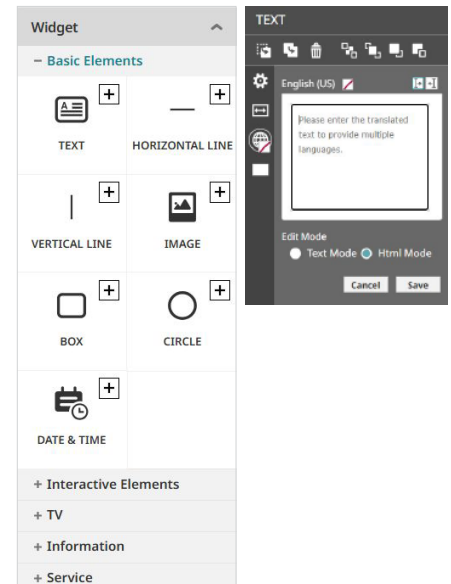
Widget

− Basic Elements

TEXT

HORIZONTAL LINE

VERTICAL LINE

IMAGE

BOX

CIRCLE

DATE & TIME

+ Interactive Elements

+ TV

+ Information

+ Service

TEXT

English (US)

Please enter the translated text to provide multiple languages.

Edit Mode

Text Mode Html Mode

Cancel Save